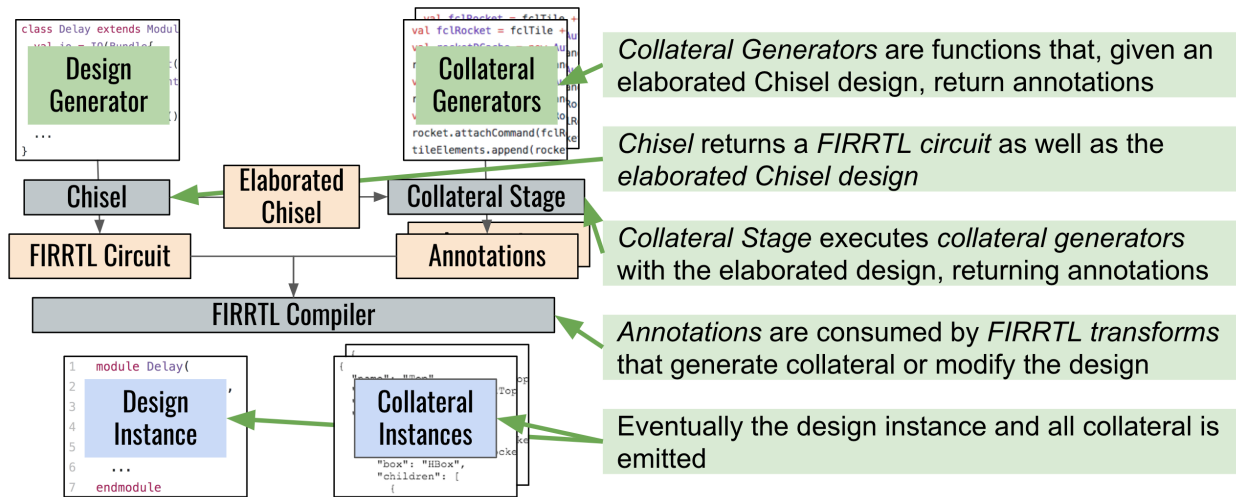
class Delay extends Modul
val io = IO(Bundle{
Design Generator
...
}

val fclRocket = fclTile +
val fclRocket = fclTile +
Collateral Generators
rocket.attachCommand(fclR
tileElements.append(rocke

Collateral Generators are functions that, given an elaborated Chisel design, return annotations

Chisel

Elaborated Chisel

Collateral Stage

Chisel returns a FIRRTL circuit as well as the elaborated Chisel design

FIRRTL Circuit

Annotations

Collateral Stage executes collateral generators with the elaborated design, returning annotations

FIRRTL Compiler

Annotations are consumed by FIRRTL transforms that generate collateral or modify the design

1 module Delay(
2
3 Design Instance
4
5
6 ...
7 endmodule

{
"name": "Top"
Collateral Instances
"box": "HBox",
"children": [
{

Eventually the design instance and all collateral is emitted